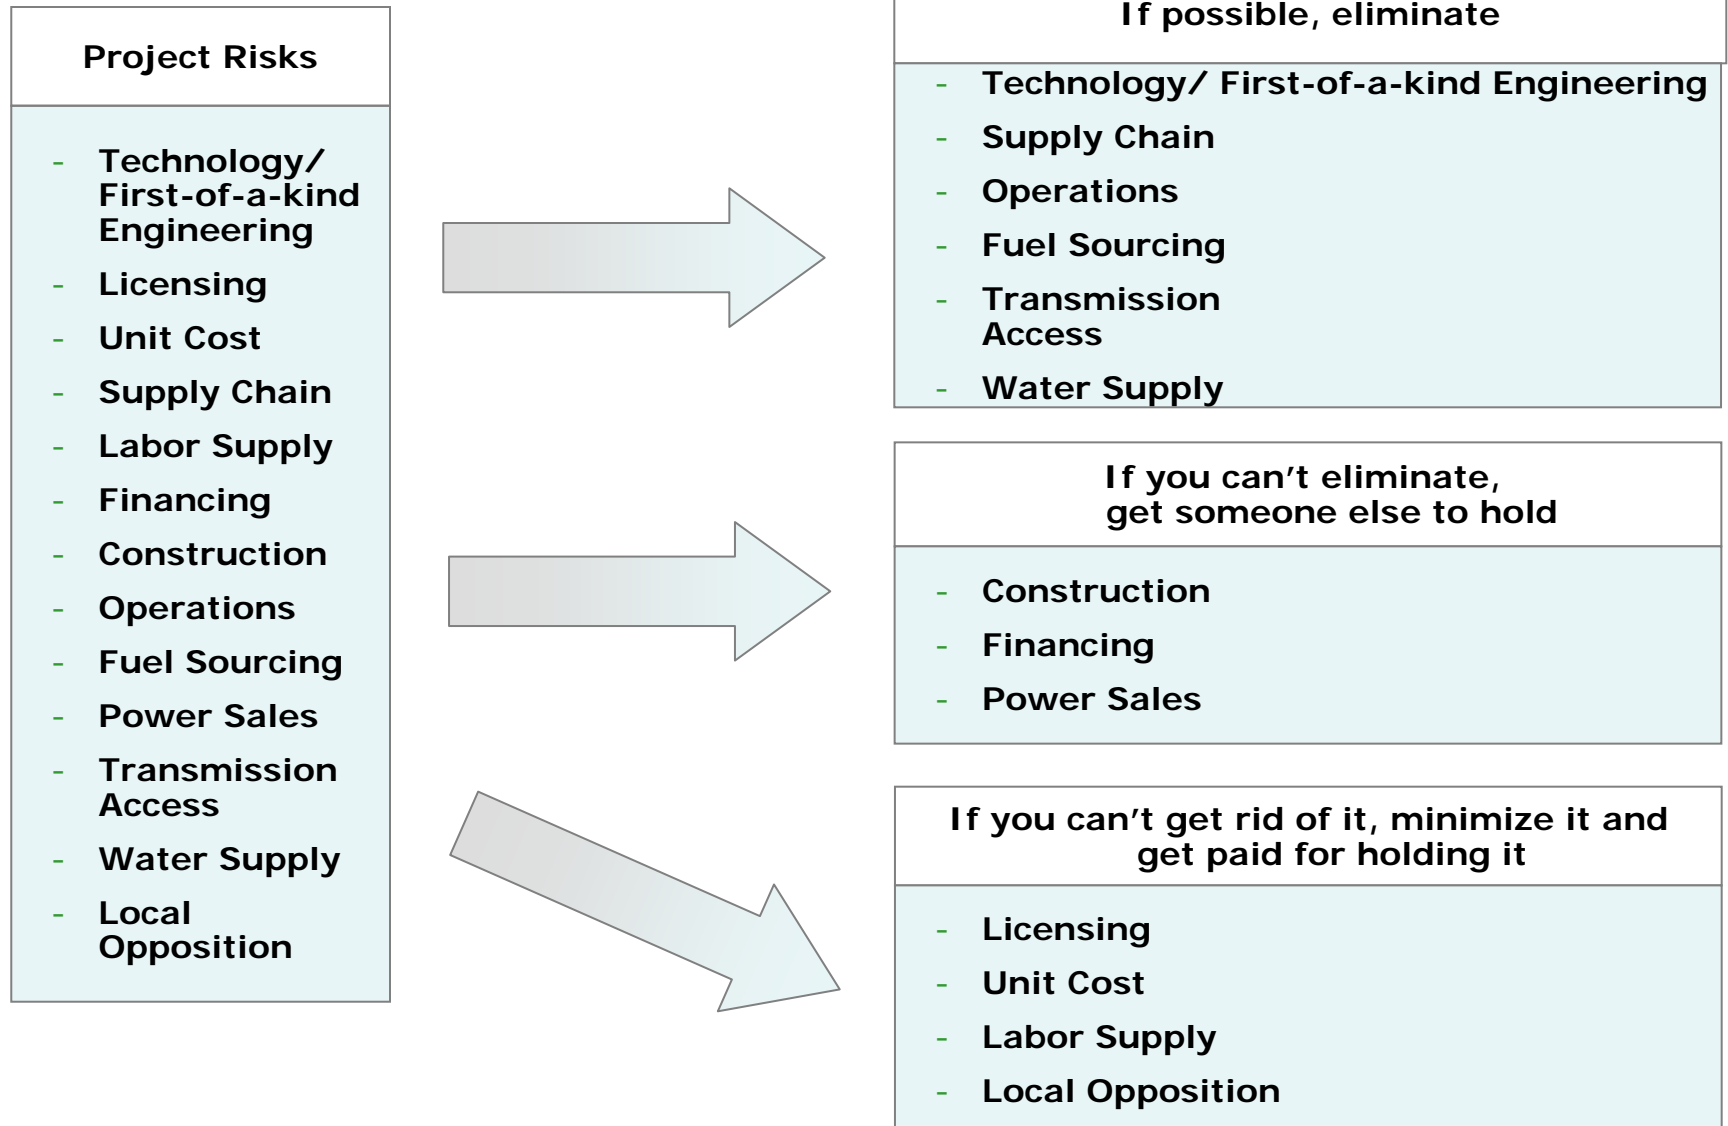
Project Risks

- Technology/ First-of-a-kind Engineering
- Licensing
- Unit Cost
- Supply Chain
- Labor Supply
- Financing
- Construction
- Operations
- Fuel Sourcing
- Power Sales
- Transmission Access
- Water Supply
- Local Opposition

If possible, eliminate

- Technology/ First-of-a-kind Engineering
- Supply Chain
- Operations
- Fuel Sourcing
- Transmission Access
- Water Supply

If you can't eliminate, get someone else to hold

- Construction
- Financing
- Power Sales

If you can't get rid of it, minimize it and get paid for holding it

- Licensing
- Unit Cost
- Labor Supply
- Local Opposition